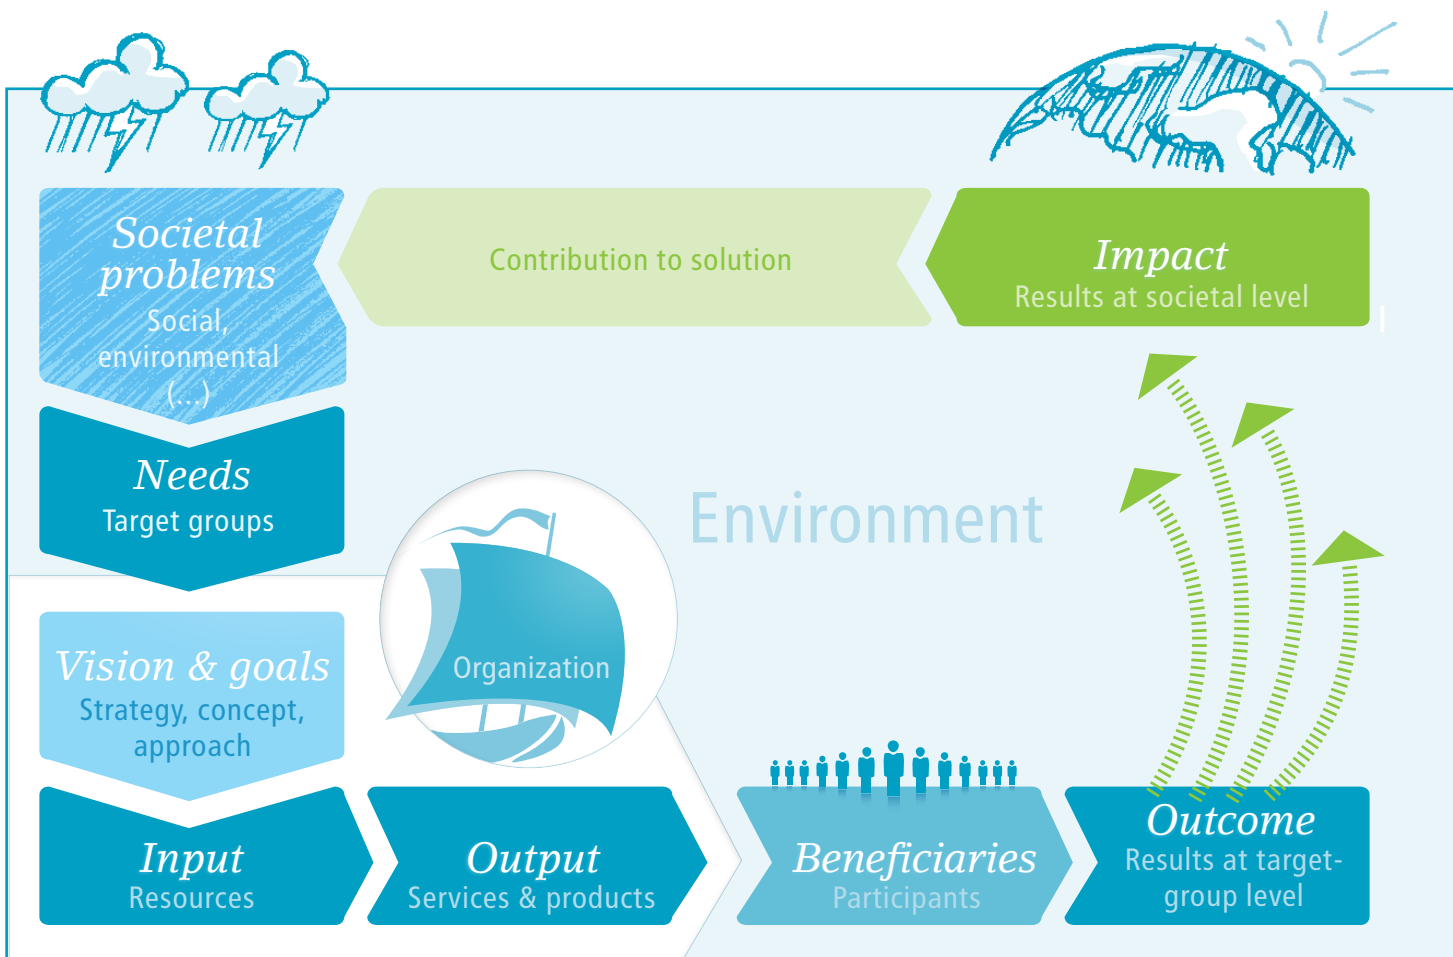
Societal problems
Social, environmental (...)

Contribution to solution

Impact
Results at societal level

Needs
Target groups

Environment

Organization

Vision & goals
Strategy, concept, approach

Input
Resources

Output
Services & products

Beneficiaries
Participants

Outcome
Results at target-group level